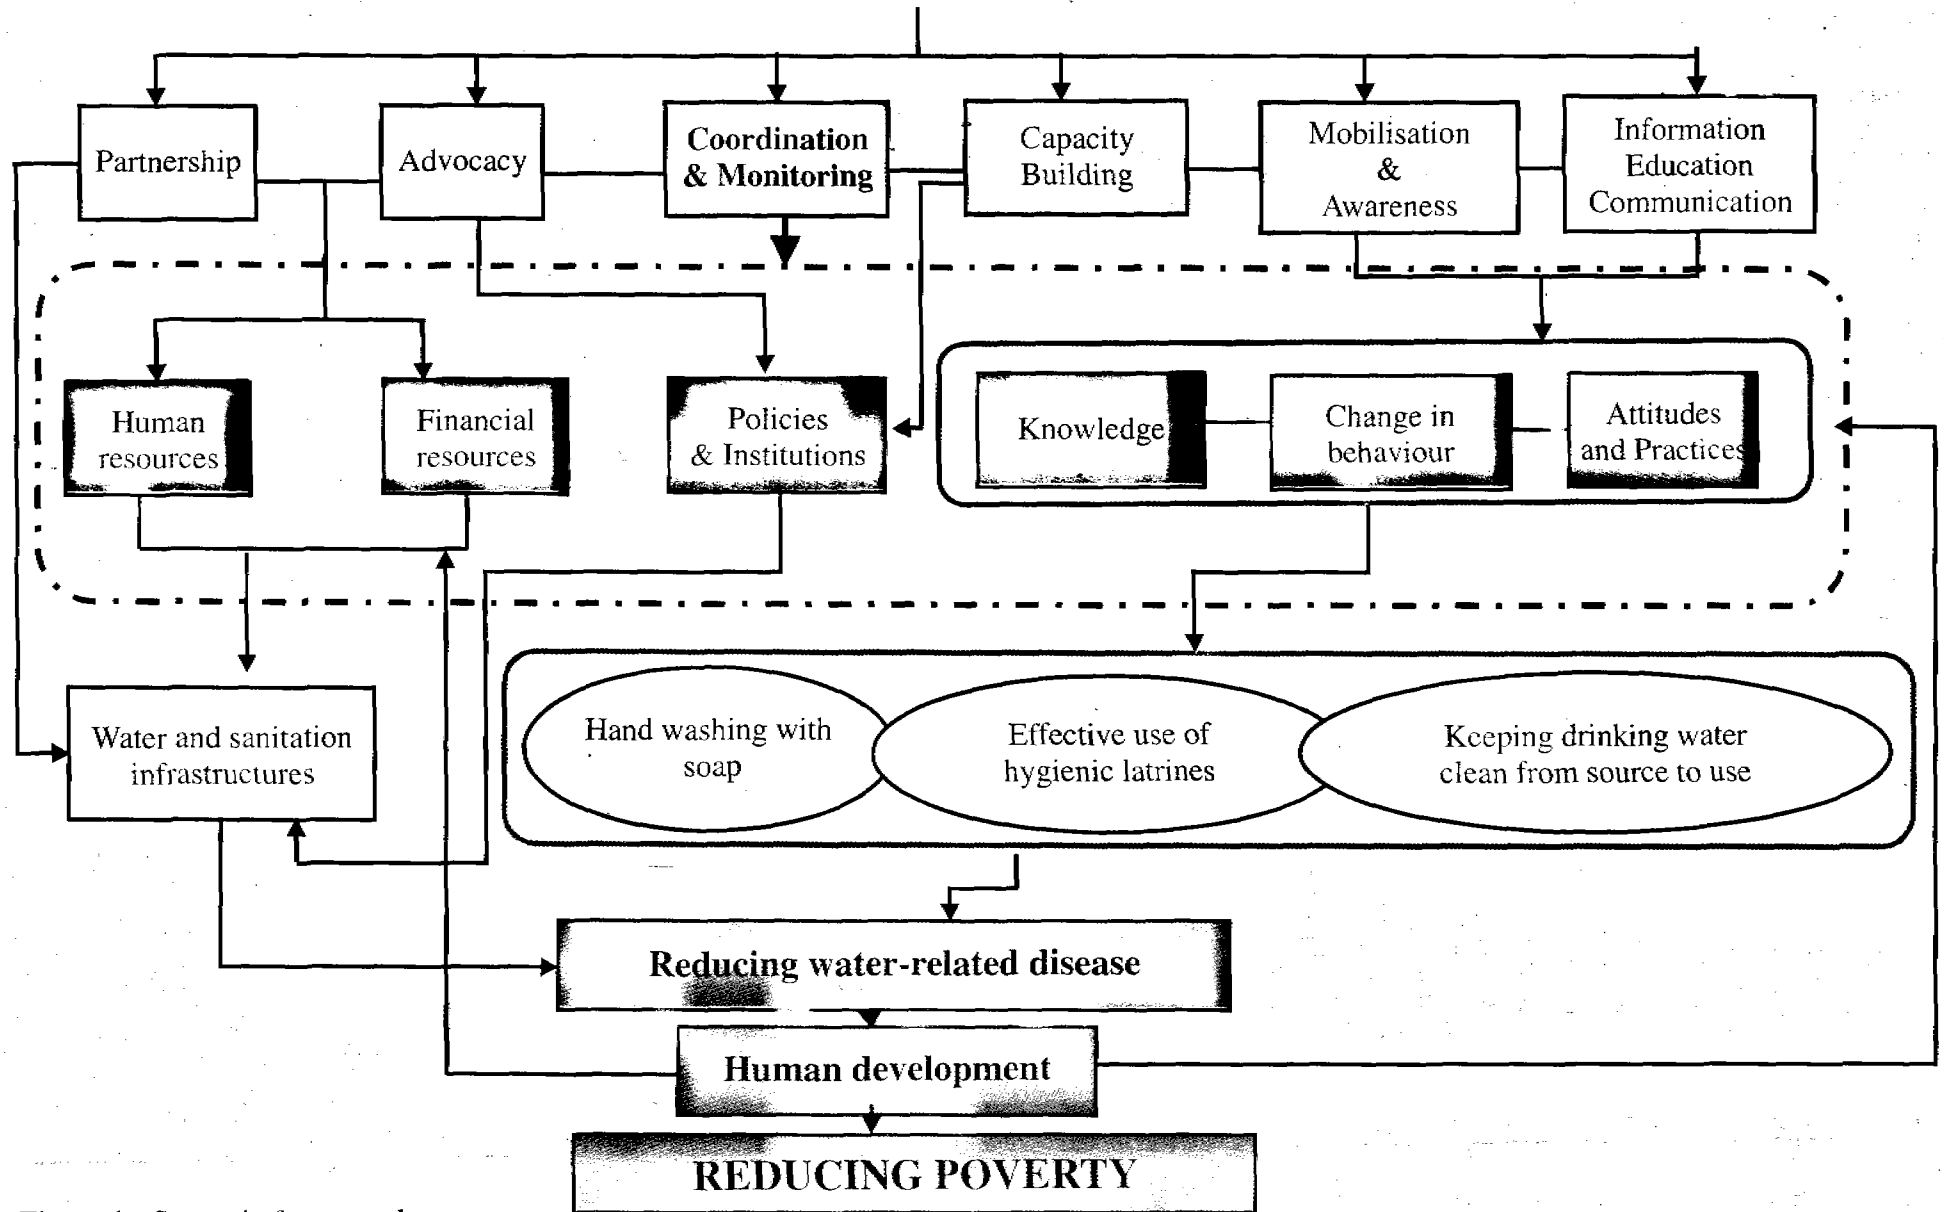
Partnership

Advocacy

Coordination & Monitoring

Capacity Building

Mobilisation & Awareness

Information Education Communication

Human resources

Financial resources

Policies & Institutions

Knowledge

Change in behaviour

Attitudes and Practices

Water and sanitation infrastructures

Hand washing with soap

Effective use of hygienic latrines

Keeping drinking water clean from source to use

Reducing water-related disease

Human development

REDUCING POVERTY

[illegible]